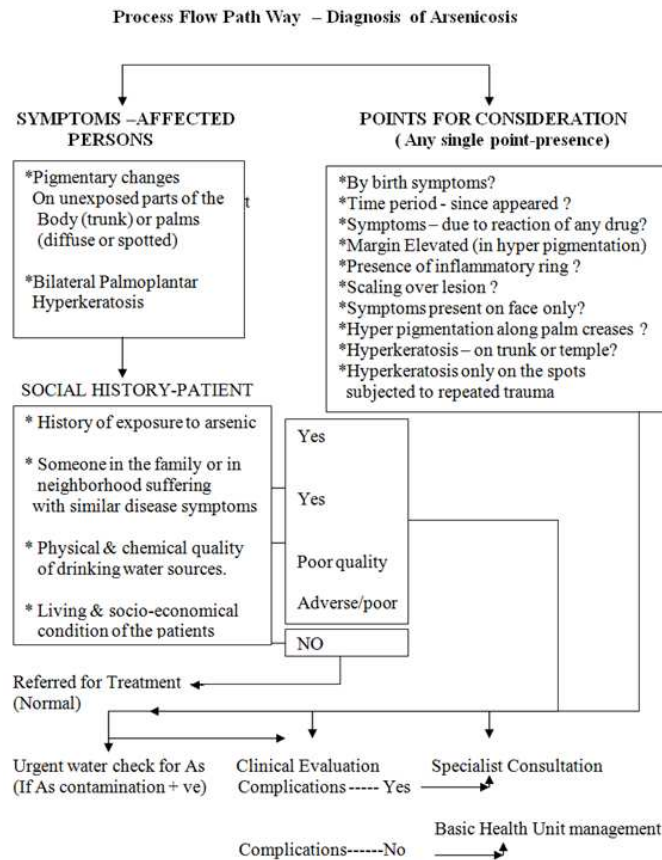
Process Flow Path Way – Diagnosis of Arsenicosis

SYMPTOMS –AFFECTED PERSONS

*Pigmentary changes On unexposed parts of the Body (trunk) or palms (diffuse or spotted)

*Bilateral Palmoplantar Hyperkeratosis

POINTS FOR CONSIDERATION ( Any single point-presence)

*By birth symptoms?
*Time period - since appeared ?
*Symptoms – due to reaction of any drug?
*Margin Elevated (in hyper pigmentation)
*Presence of inflammatory ring ?
*Scaling over lesion ?
*Symptoms present on face only?
*Hyper pigmentation along palm creases ?
*Hyperkeratosis – on trunk or temple?
*Hyperkeratosis only on the spots subjected to repeated trauma

SOCIAL HISTORY-PATIENT

* History of exposure to arsenic

* Someone in the family or in neighborhood suffering with similar disease symptoms

* Physical & chemical quality of drinking water sources.

* Living & socio-economical condition of the patients

Yes

Yes

Poor quality

Adverse/poor

NO

Referred for Treatment (Normal)

Urgent water check for As (If As contamination + ve)

Clinical Evaluation
Complications ----- Yes

Specialist Consultation

Basic Health Unit management

Complications------No